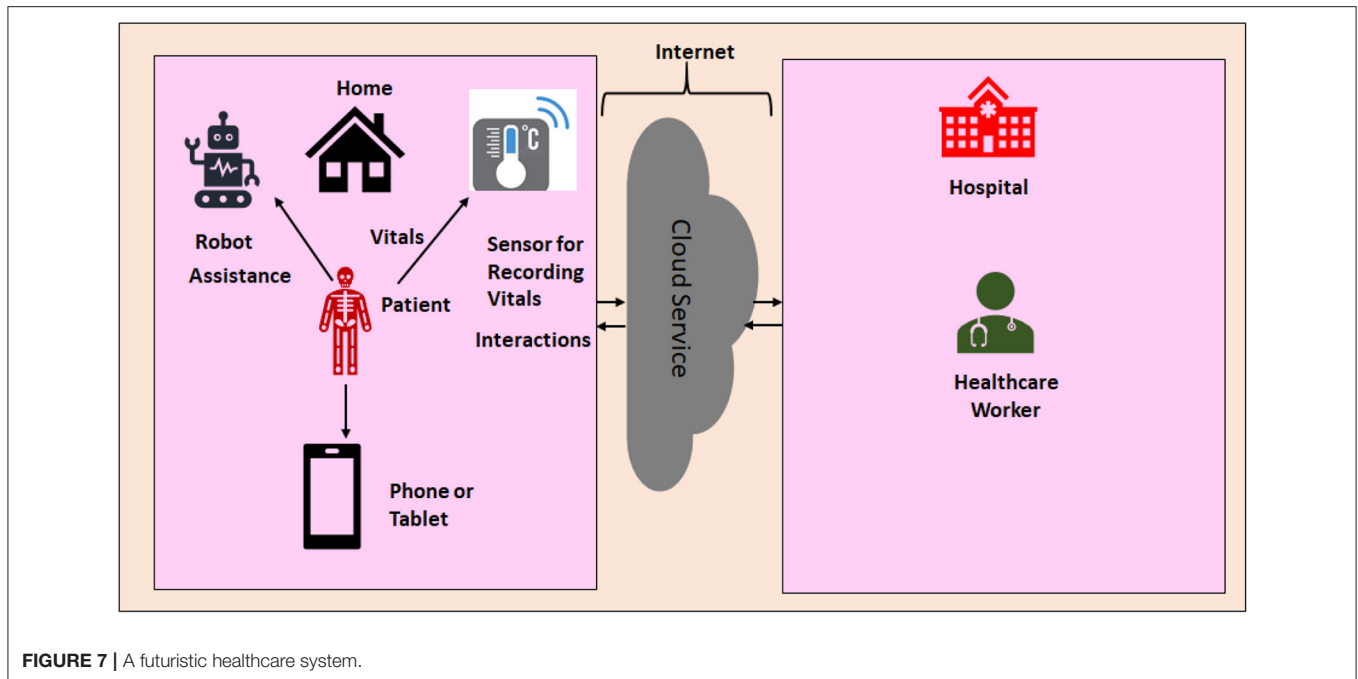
Internet

Home

°C

Robot Assistance

Vitals

Sensor for Recording Vitals

Patient

Interactions

Phone or Tablet

Cloud Service

Hospital

Healthcare Worker

FIGURE 7 | A futuristic healthcare system.